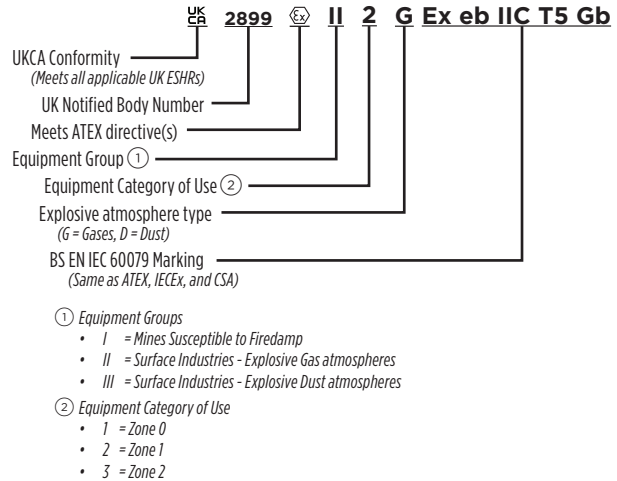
UK CA 2899 Ex II 2 G Ex eb IIC T5 Gb

UKCA Conformity
(Meets all applicable UK ESHRs)

UK Notified Body Number

Meets ATEX directive(s)

Equipment Group ①

Equipment Category of Use ②

Explosive atmosphere type
(G = Gases, D = Dust)

BS EN IEC 60079 Marking
(Same as ATEX, IECEx, and CSA)

① Equipment Groups
• I = Mines Susceptible to Firedamp
• II = Surface Industries - Explosive Gas atmospheres
• III = Surface Industries - Explosive Dust atmospheres

② Equipment Category of Use
• 1 = Zone 0
• 2 = Zone 1
• 3 = Zone 2